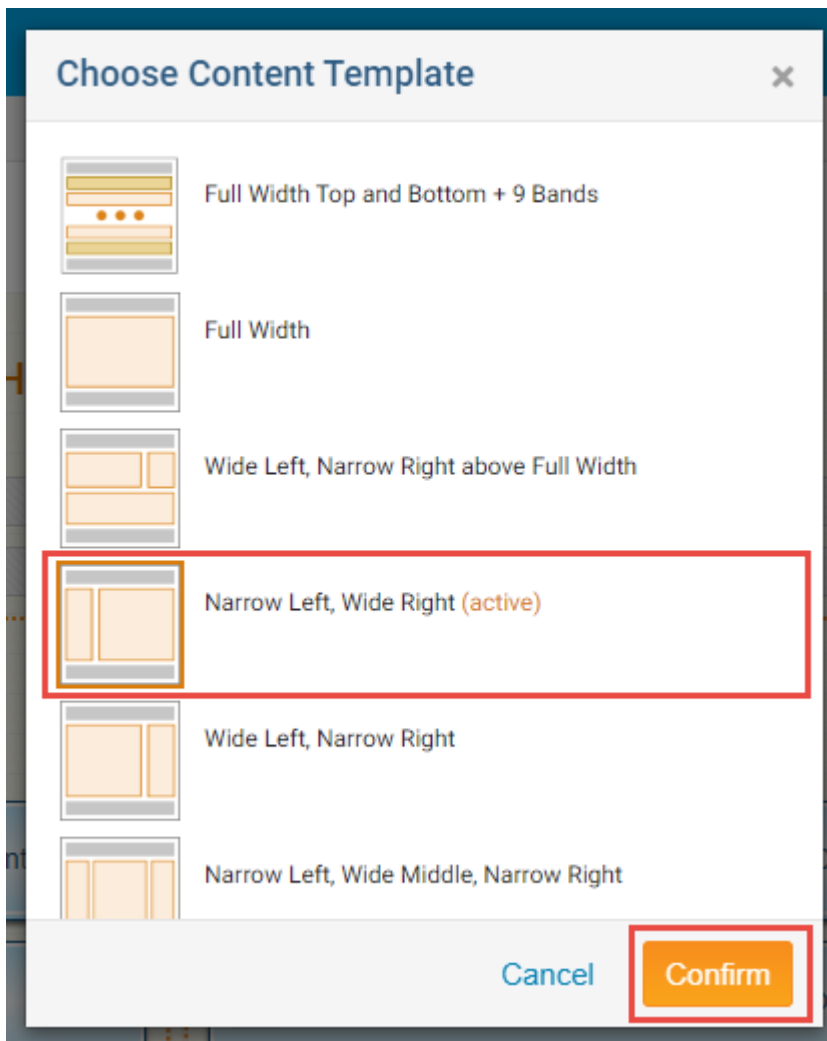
Choose Content Template

×

Full Width Top and Bottom + 9 Bands

Full Width

Wide Left, Narrow Right above Full Width

Narrow Left, Wide Right (active)

Wide Left, Narrow Right

Narrow Left, Wide Middle, Narrow Right

Cancel

Confirm